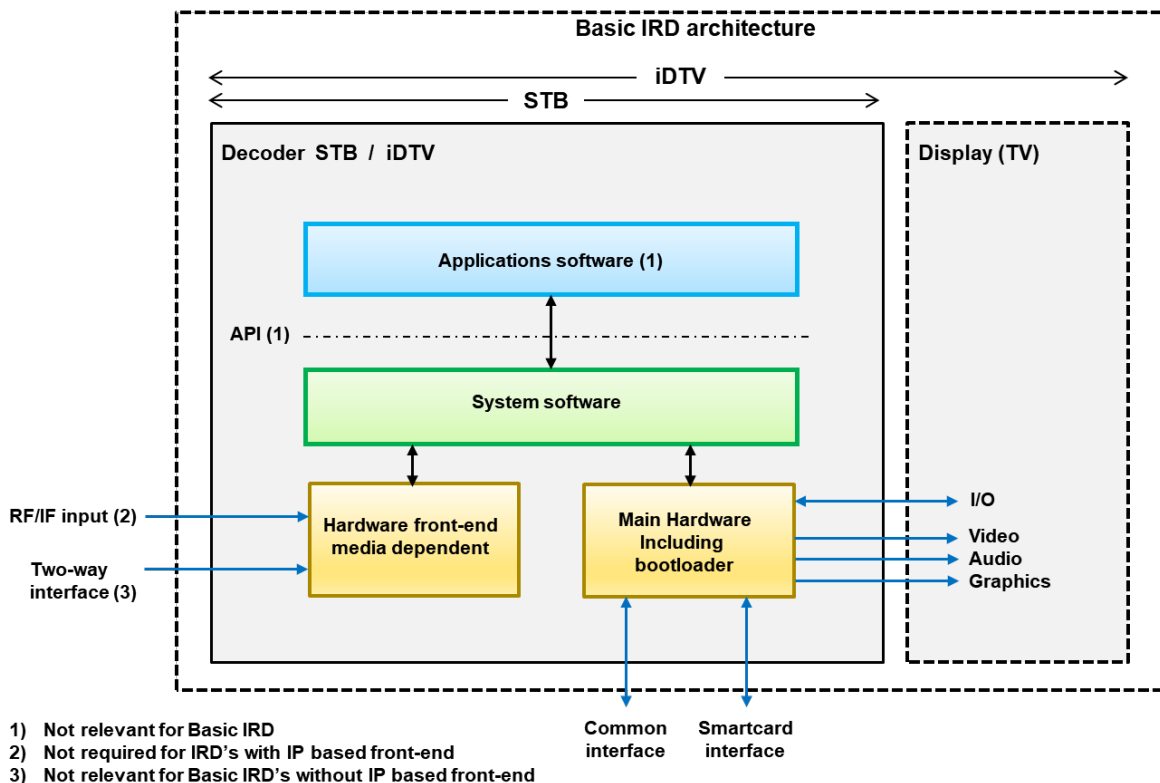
Basic IRD architecture

iDTV

STB

Decoder STB / iDTV

Display (TV)

Applications software (1)

API (1)

System software

RF/IF input (2)

Two-way interface (3)

Hardware front-end media dependent

Main Hardware Including bootloader

I/O

Video

Audio

Graphics

Common interface

Smartcard interface

1) Not relevant for Basic IRD
2) Not required for IRD's with IP based front-end
3) Not relevant for Basic IRD's without IP based front-end